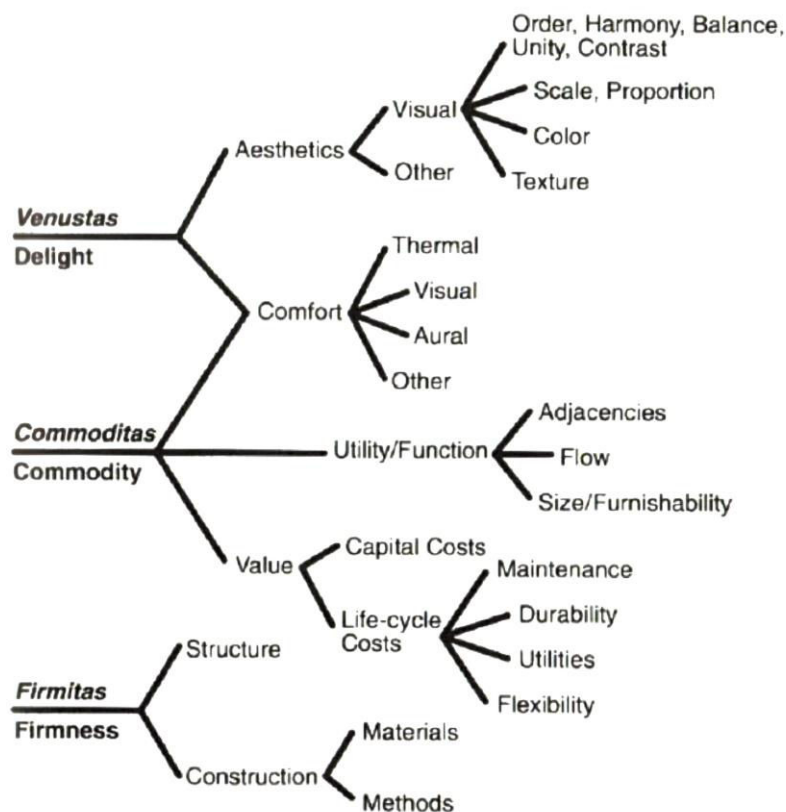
Order, Harmony, Balance, Unity, Contrast
Scale, Proportion
Color
Texture
Visual
Other
Aesthetics
*Venustas*
Delight
Thermal
Visual
Aural
Other
Comfort
*Commoditas*
Commodity
Utility/Function
Adjacencies
Flow
Size/Furnishability
Value
Capital Costs
Life-cycle Costs
Maintenance
Durability
Utilities
Flexibility
Structure
*Firmitas*
Firmness
Construction
Materials
Methods